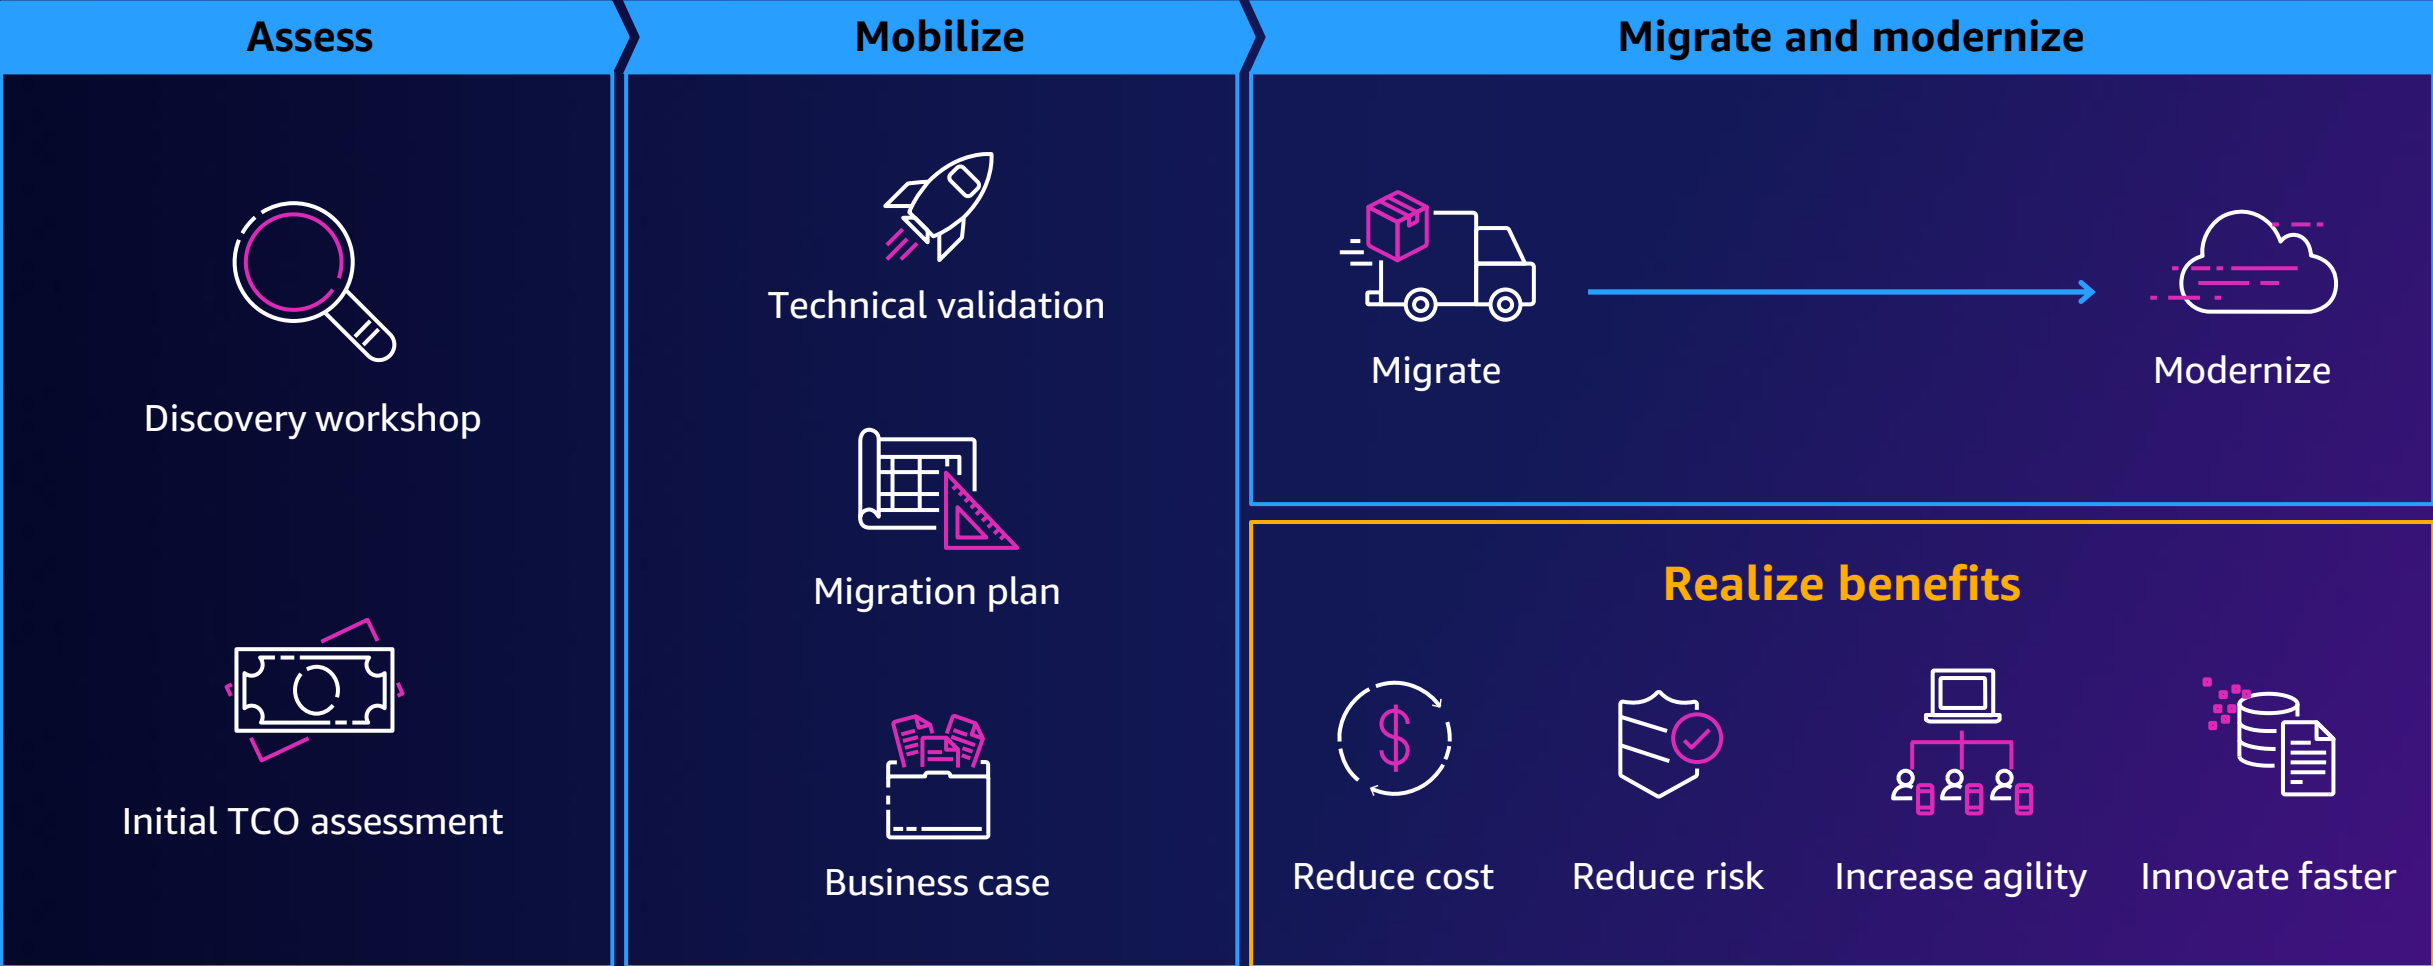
Assess

Discovery workshop

Initial TCO assessment

Mobilize

Technical validation

Migration plan

Business case

Migrate and modernize

Migrate

Modernize

Realize benefits

Reduce cost

Reduce risk

Increase agility

Innovate faster